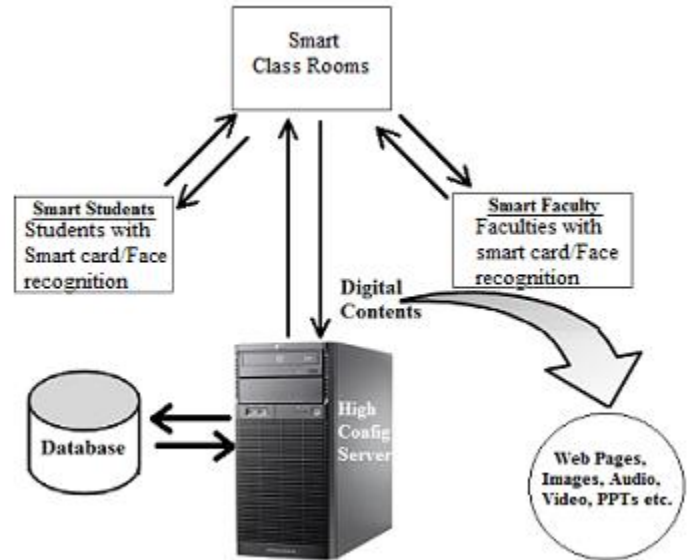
Smart Class Rooms

Smart Students
Students with Smart card/Face recognition

Smart Faculty
Faculties with smart card/Face recognition

Digital Contents

Database

High Config Server

Web Pages, Images, Audio, Video, PPTs etc.